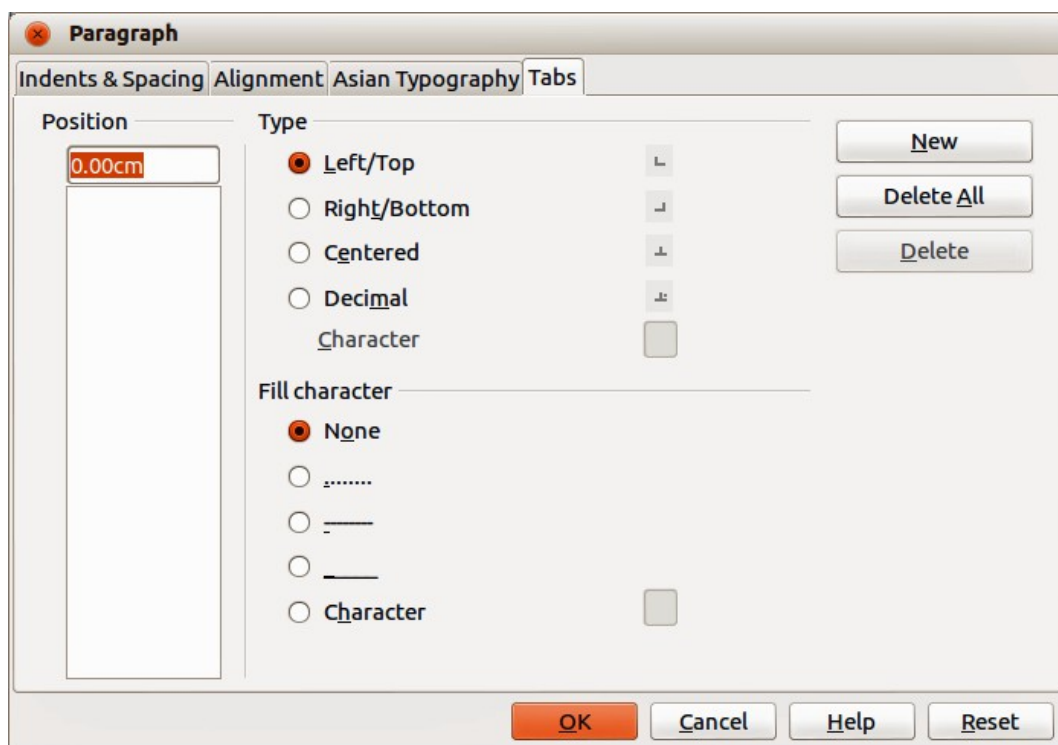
Paragraph

Indents & Spacing Alignment Asian Typography Tabs

Position

0.00cm

Type

Left/Top

Right/Bottom

Centered

Decimal

Character

Fill character

None

.......

-------

_____

Character

New

Delete All

Delete

OK Cancel Help Reset